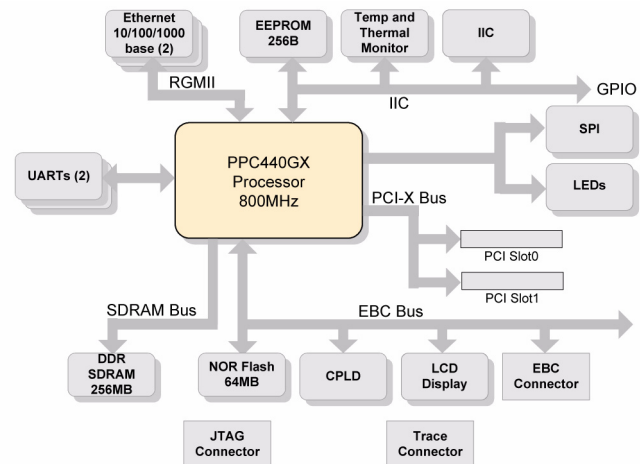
Ethernet 10/100/1000 base (2)

EEPROM 256B

Temp and Thermal Monitor

IIC

RGMII

IIC

GPIO

UARTs (2)

PPC440GX Processor 800MHz

SPI

LEDs

PCI-X Bus

PCI Slot0

PCI Slot1

SDRAM Bus

EBC Bus

DDR SDRAM 256MB

NOR Flash 64MB

CPLD

LCD Display

EBC Connector

JTAG Connector

Trace Connector